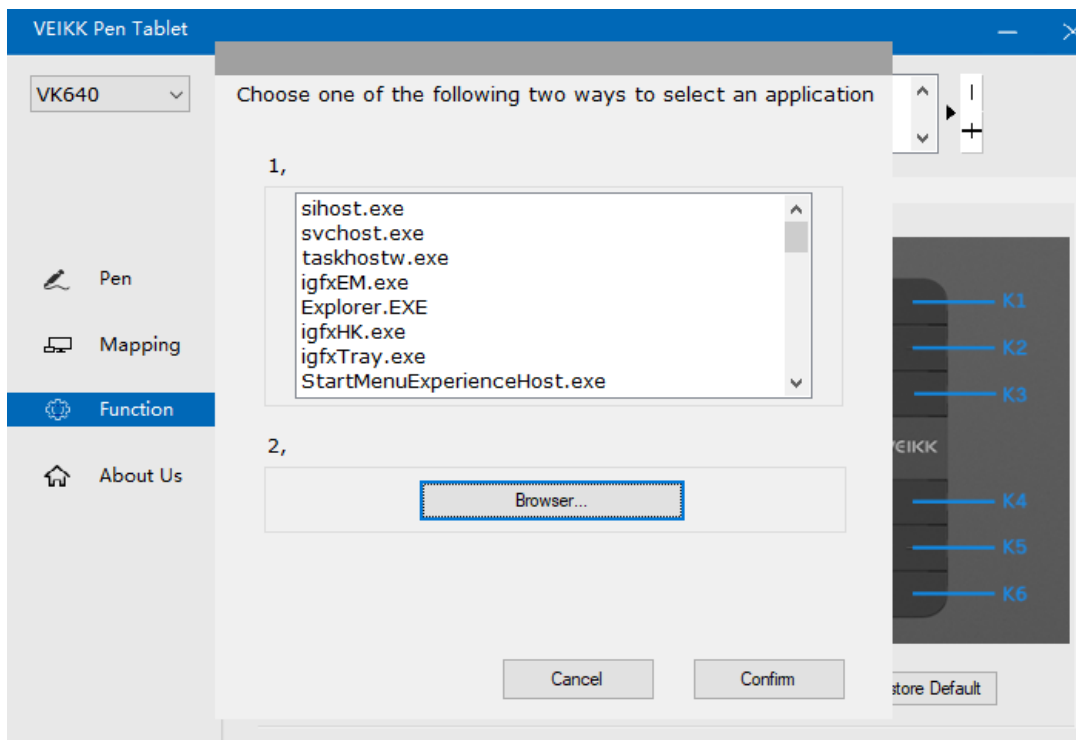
VEIKK Pen Tablet

VK640

Pen

Mapping

Function

About Us

Choose one of the following two ways to select an application

1,

sihost.exe
svchost.exe
taskhostw.exe
igfxEM.exe
Explorer.EXE
igfxHK.exe
igfxTray.exe
StartMenuExperienceHost.exe

2,

Browser...

Cancel

Confirm

K1
K2
K3
EIKK
K4
K5
K6

store Default